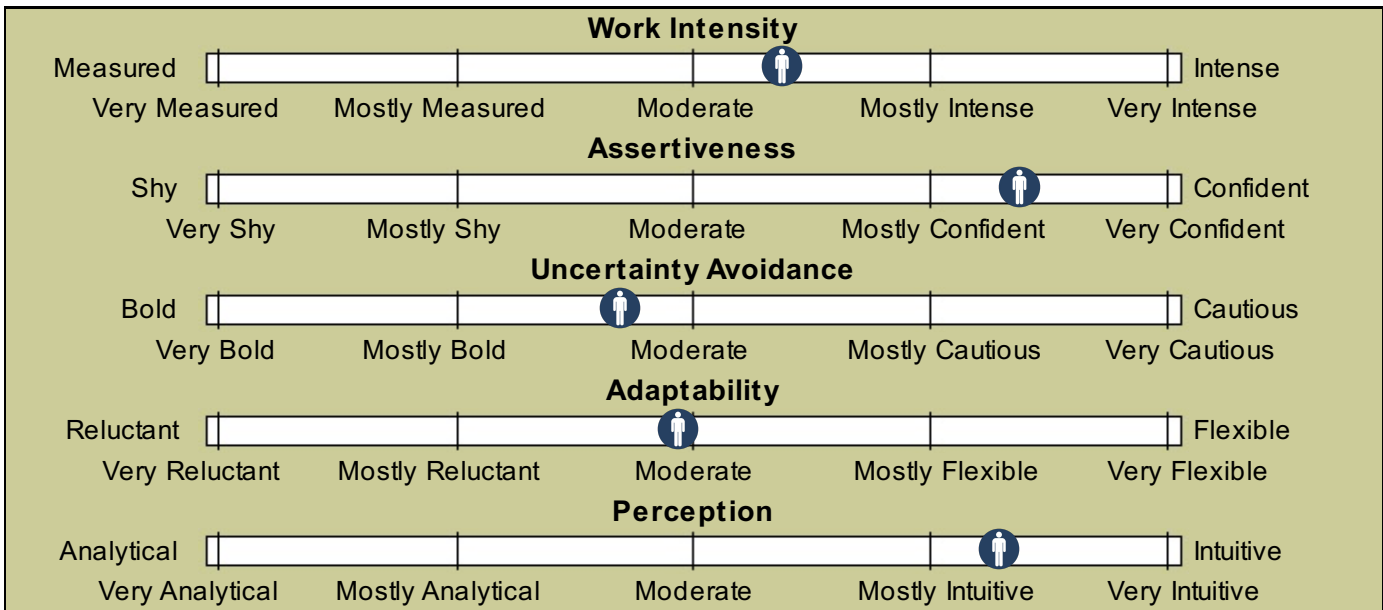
Work Intensity

Measured Intense

Very Measured Mostly Measured Moderate Mostly Intense Very Intense

Assertiveness

Shy Confident

Very Shy Mostly Shy Moderate Mostly Confident Very Confident

Uncertainty Avoidance

Bold Cautious

Very Bold Mostly Bold Moderate Mostly Cautious Very Cautious

Adaptability

Reluctant Flexible

Very Reluctant Mostly Reluctant Moderate Mostly Flexible Very Flexible

Perception

Analytical Intuitive

Very Analytical Mostly Analytical Moderate Mostly Intuitive Very Intuitive